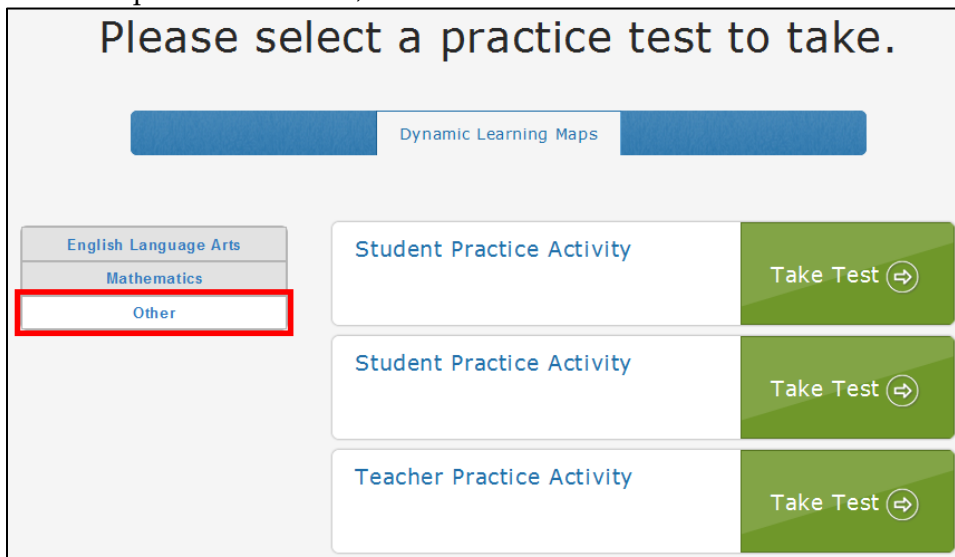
Please select a practice test to take.

Dynamic Learning Maps

English Language Arts

Mathematics

Other

Student Practice Activity

Take Test

Student Practice Activity

Take Test

Teacher Practice Activity

Take Test